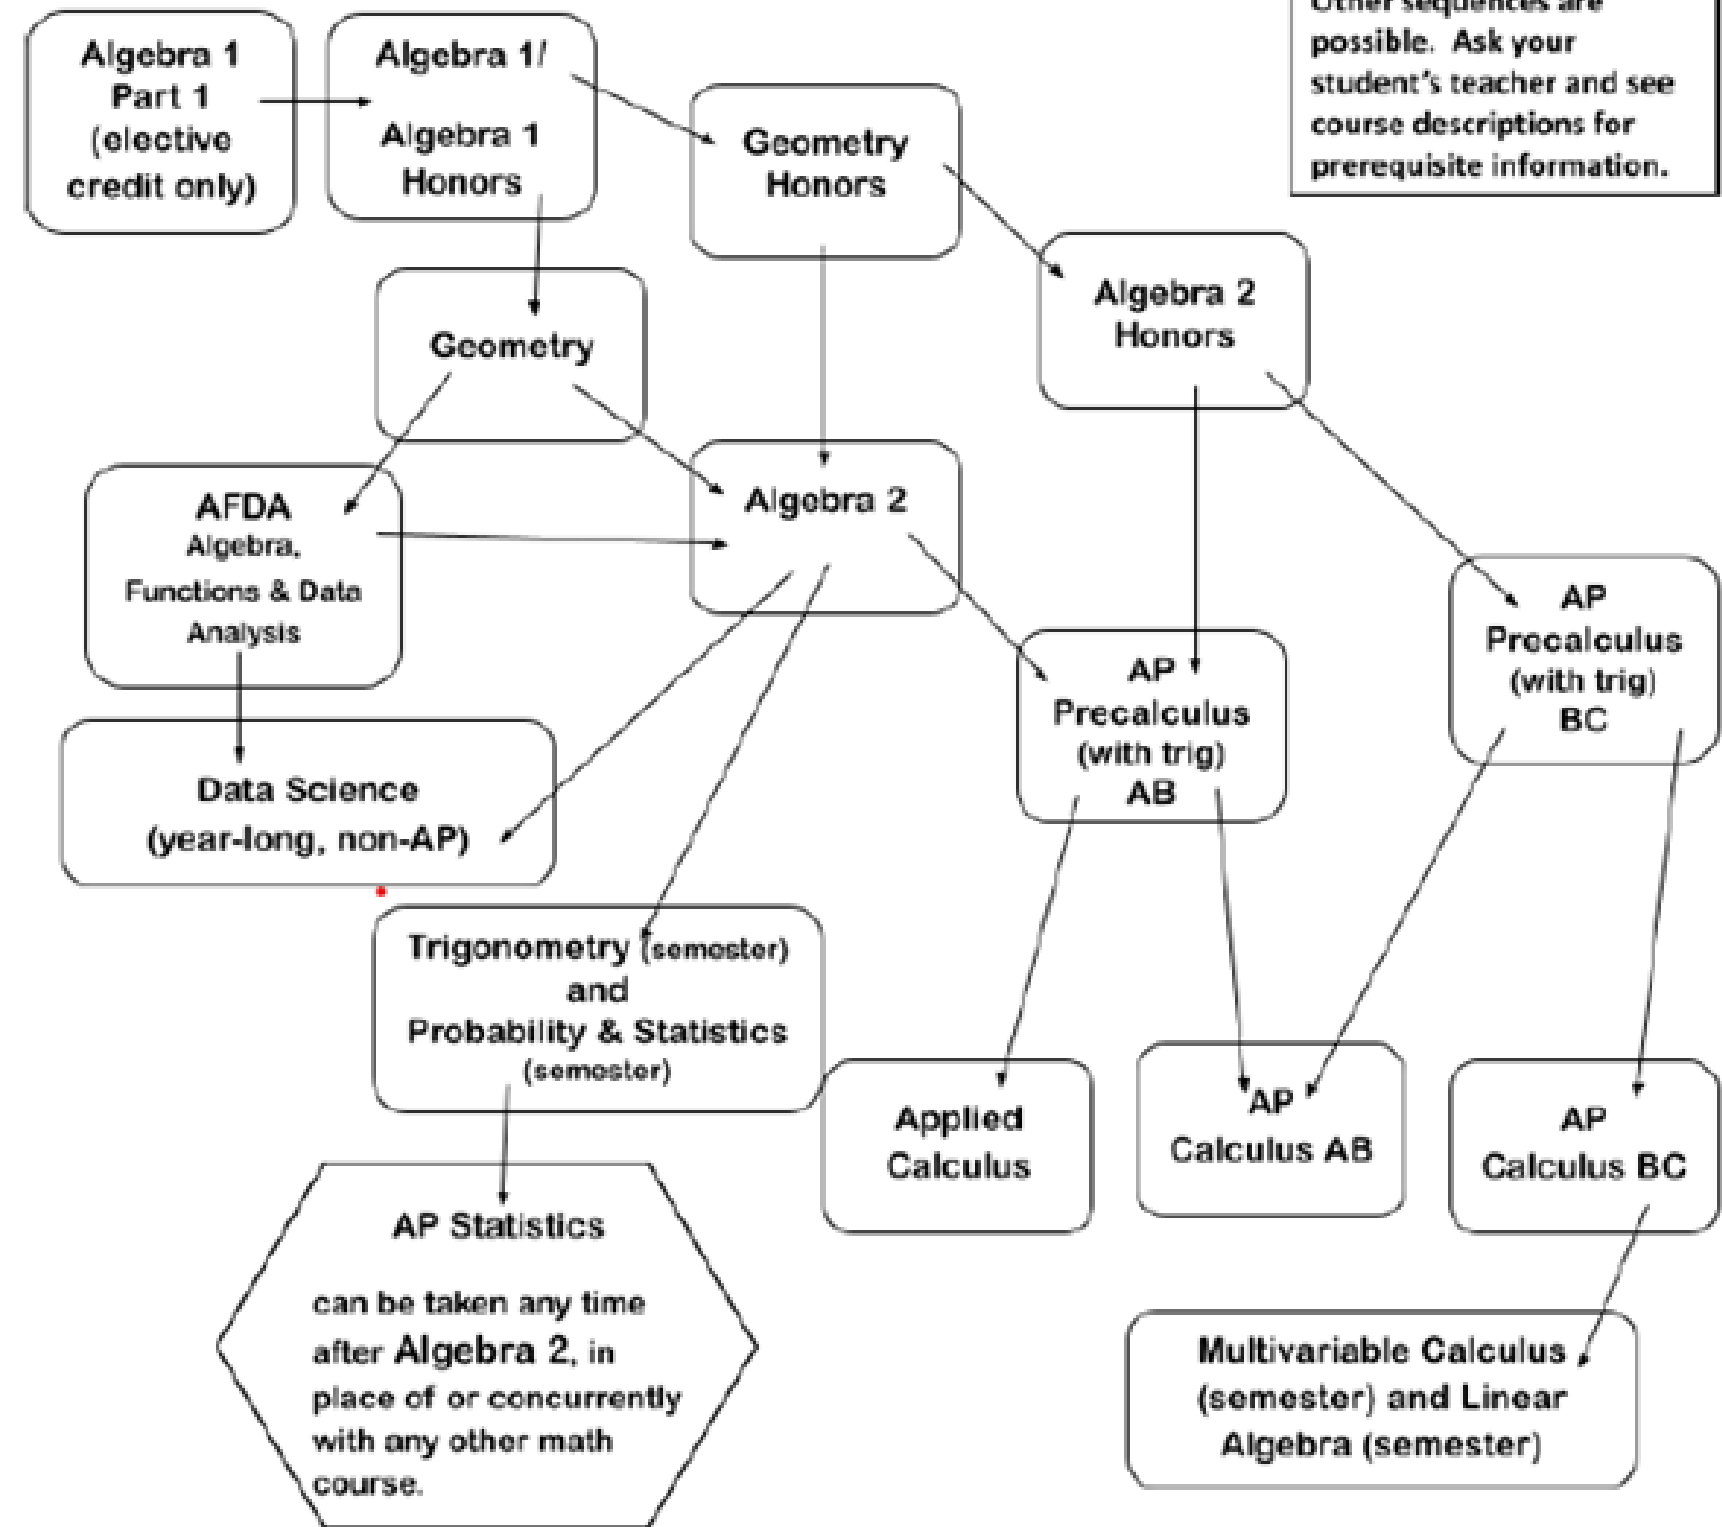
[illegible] possible. Ask your student's teacher and see course descriptions for prerequisite information.

Algebra 1 Part 1 (elective credit only)

Algebra 1/ Algebra 1 Honors

Geometry Honors

Geometry

Algebra 2 Honors

AFDA Algebra, Functions & Data Analysis

Algebra 2

AP Precalculus (with trig) BC

AP Precalculus (with trig) AB

Data Science (year-long, non-AP)

Trigonometry (semester) and Probability & Statistics (semester)

Applied Calculus

AP Calculus AB

AP Calculus BC

AP Statistics

can be taken any time after Algebra 2, in place of or concurrently with any other math course.

Multivariable Calculus (semester) and Linear Algebra (semester)